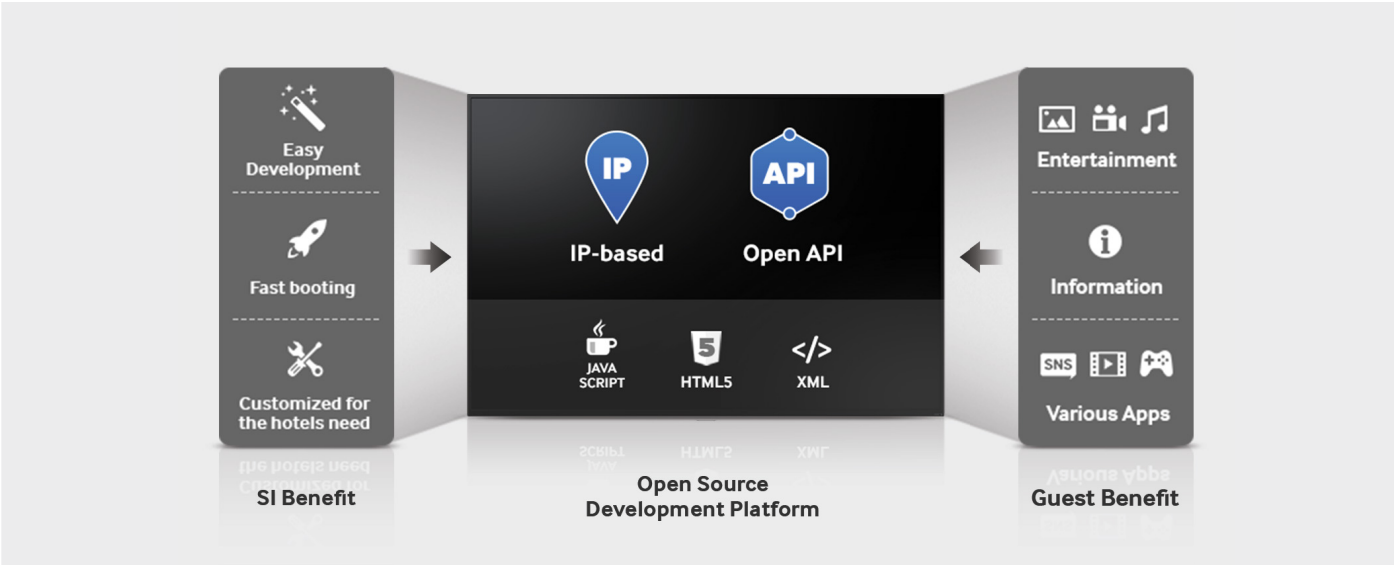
Easy Development

Fast booting

Customized for the hotels need

SI Benefit

IP

IP-based

API

Open API

JAVA SCRIPT

5

HTML5

</>

XML

Open Source Development Platform

Entertainment

Information

SNS

Various Apps

Guest Benefit